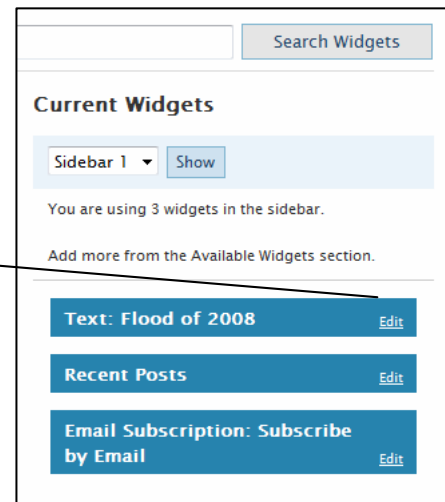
Search Widgets

Current Widgets

Sidebar 1 ▾ Show

You are using 3 widgets in the sidebar.

Add more from the Available Widgets section.

Text: Flood of 2008 Edit

Recent Posts Edit

Email Subscription: Subscribe by Email Edit